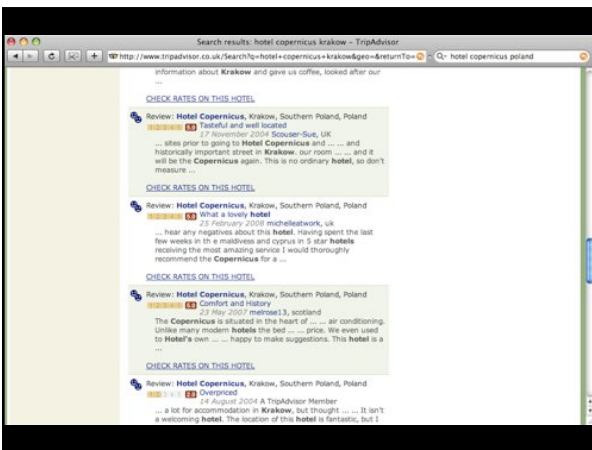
Search results: hotel copernicus krakow - TripAdvisor

http://www.tripadvisor.co.uk/Search?q=hotel+copernicus+krakow&geo=&returnTo=

hotel copernicus poland

information about Krakow and gave us coffee, looked after our ...

CHECK RATES ON THIS HOTEL

Review: Hotel Copernicus, Krakow, Southern Poland, Poland
5.0 Tasteful and well located
17 November 2004 Scouser-Sue, UK
... sites prior to going to Hotel Copernicus and ... ... and historically important street in Krakow. our room ... ... and it will be the Copernicus again. This is no ordinary hotel, so don't measure ...

CHECK RATES ON THIS HOTEL

Review: Hotel Copernicus, Krakow, Southern Poland, Poland
5.0 What a lovely hotel
23 February 2008 michelleatwork, uk
... hear any negatives about this hotel. Having spent the last few weeks in th e maldivess and cyprus in 5 star hotels receiving the most amazing service I would thoroughly recommend the Copernicus for a ...

CHECK RATES ON THIS HOTEL

Review: Hotel Copernicus, Krakow, Southern Poland, Poland
5.0 Comfort and History
23 May 2007 melrose13, scotland
The Copernicus is situated in the heart of ... ... air conditioning. Unlike many modern hotels the bed ... ... price. We even used to Hotel's own ... ... happy to make suggestions. This hotel is a ...

CHECK RATES ON THIS HOTEL

Review: Hotel Copernicus, Krakow, Southern Poland, Poland
2.0 Overpriced
14 August 2004 A TripAdvisor Member
... a lot for accommodation in Krakow, but thought ... ... It isn't a welcoming hotel. The location of this hotel is fantastic, but I